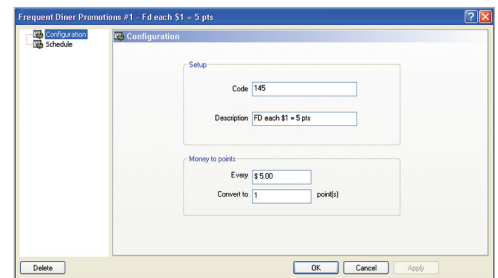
Frequent Diner Promotions #1 - Fd each $1 = 5 pts

Configuration
Schedule

Configuration

Setup

Code 145

Description FD each $1 = 5 pts

Money to points

Every $ 5.00

Convert to 1 point(s)

Delete

OK

Cancel

Apply